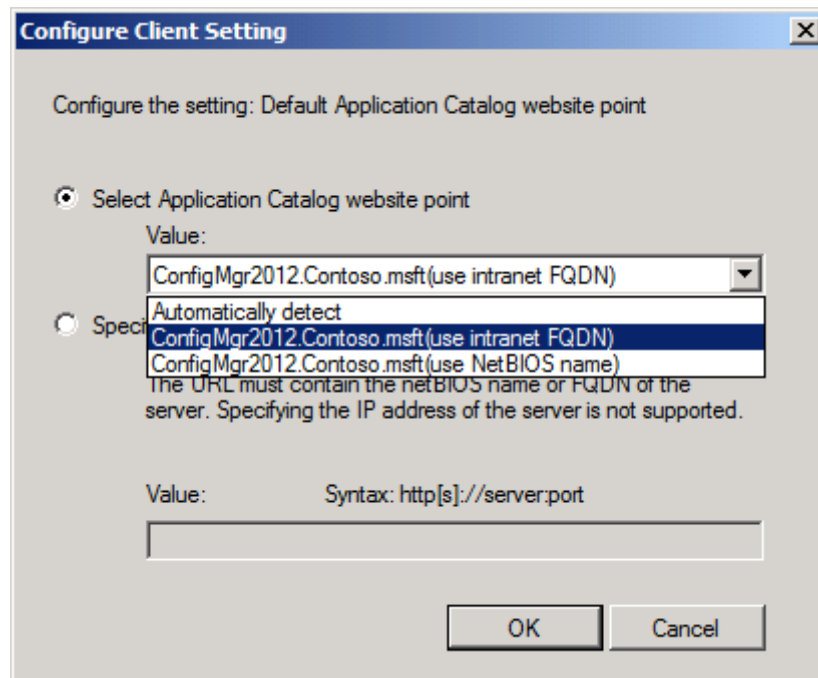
Configure Client Setting

Configure the setting: Default Application Catalog website point

Select Application Catalog website point

Value:

ConfigMgr2012.Contoso.msft(use intranet FQDN)

Automatically detect

ConfigMgr2012.Contoso.msft(use intranet FQDN)

ConfigMgr2012.Contoso.msft(use NetBIOS name)

Speci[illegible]

The URL must contain the netBIOS name or FQDN of the server. Specifying the IP address of the server is not supported.

Value: Syntax: http[s]://server:port

OK Cancel